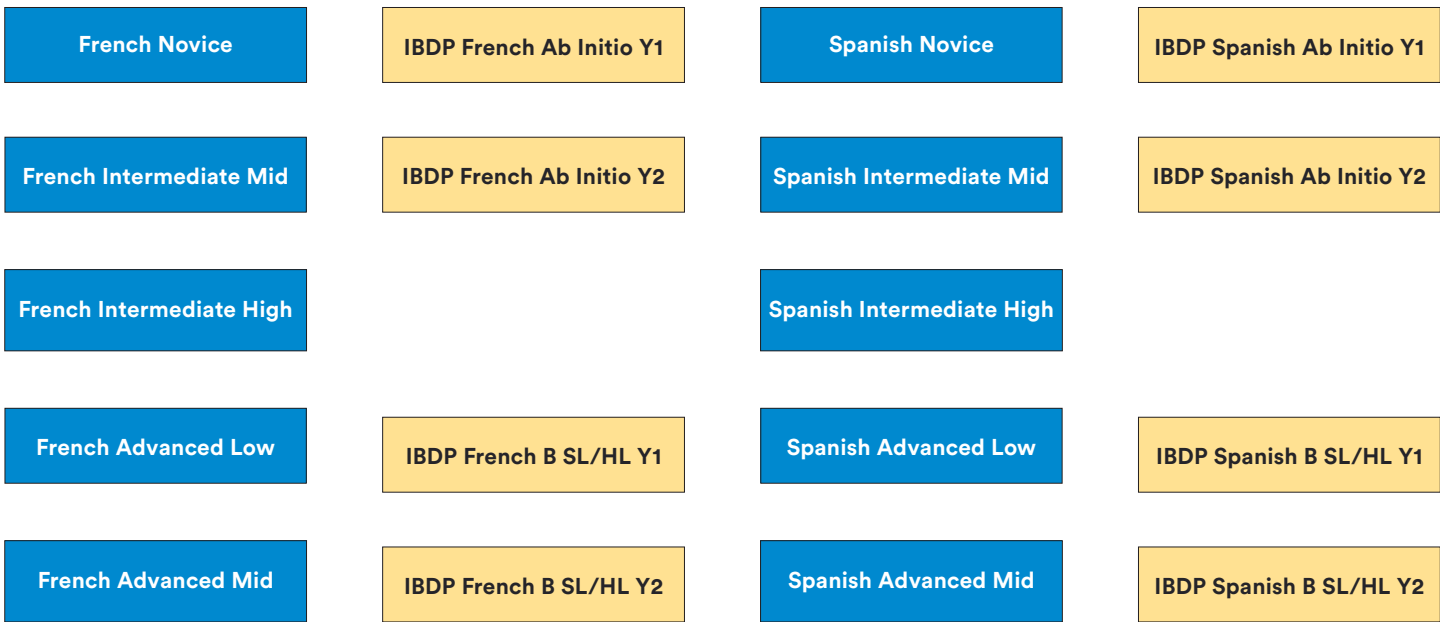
French Novice

IBDP French Ab Initio Y1

French Intermediate Mid

IBDP French Ab Initio Y2

French Intermediate High

French Advanced Low

IBDP French B SL/HL Y1

French Advanced Mid

IBDP French B SL/HL Y2

Spanish Novice

IBDP Spanish Ab Initio Y1

Spanish Intermediate Mid

IBDP Spanish Ab Initio Y2

Spanish Intermediate High

Spanish Advanced Low

IBDP Spanish B SL/HL Y1

Spanish Advanced Mid

IBDP Spanish B SL/HL Y2